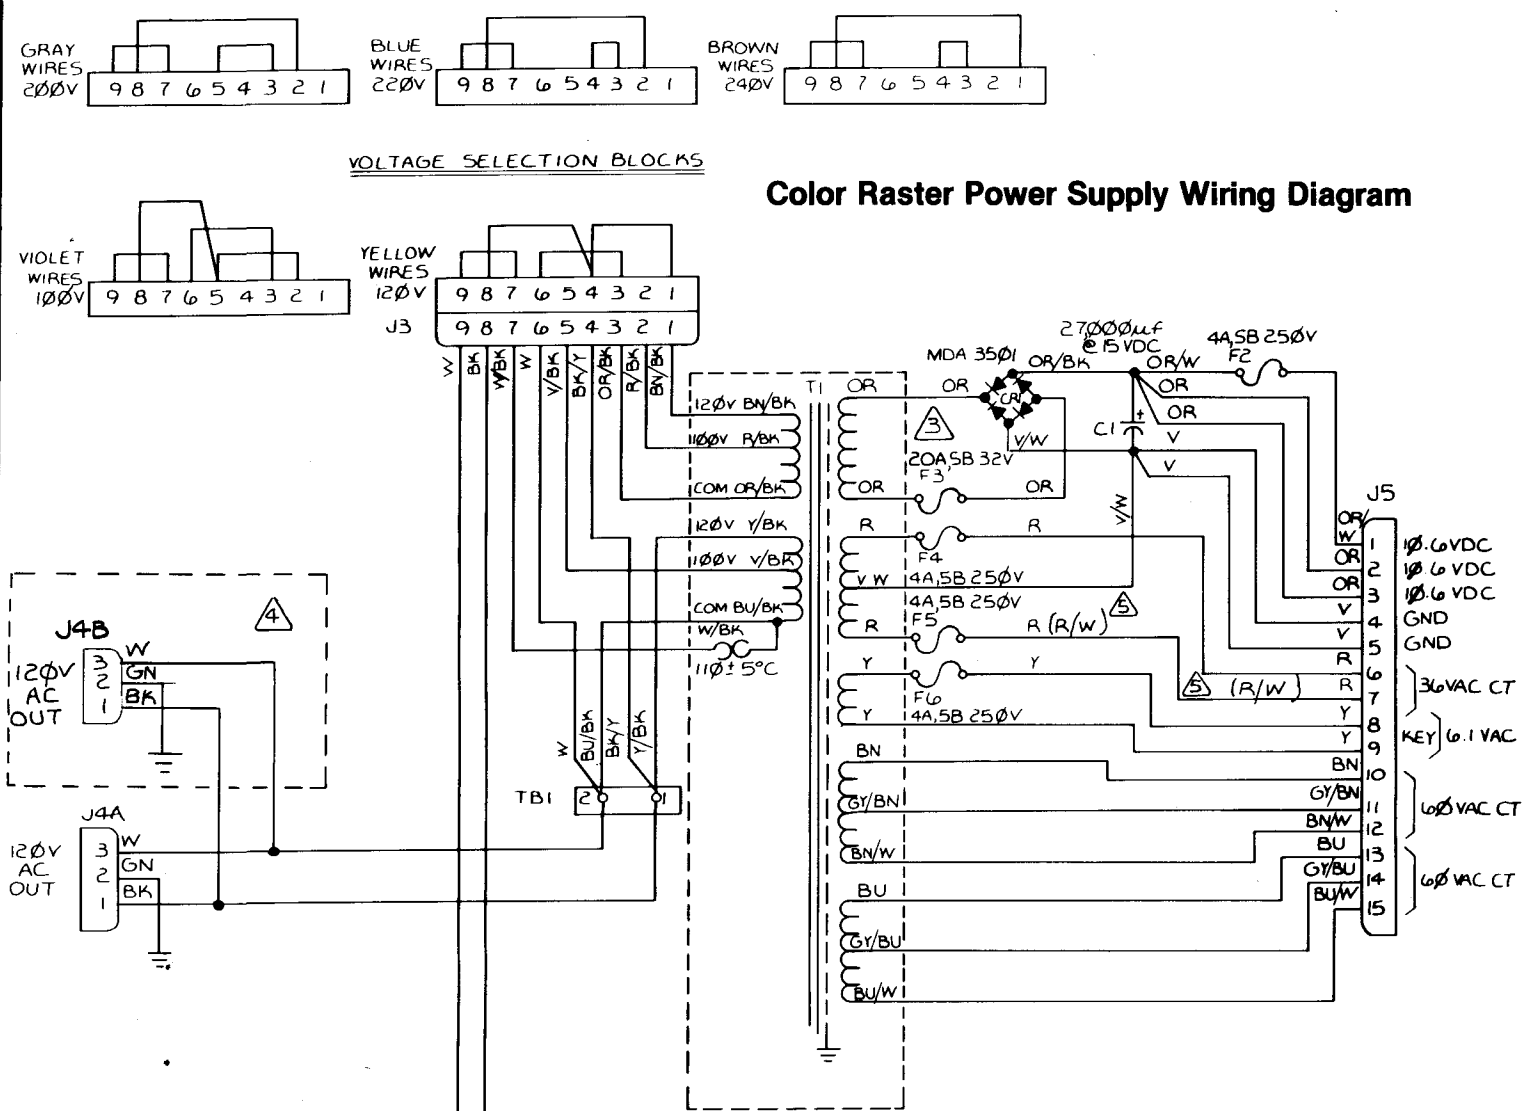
GRAY WIRES 200V 9 8 7 6 5 4 3 2 1

BLUE WIRES 220V 9 8 7 6 5 4 3 2 1

BROWN WIRES 240V 9 8 7 6 5 4 3 2 1

VOLTAGE SELECTION BLOCKS

Color Raster Power Supply Wiring Diagram

VIOLET WIRES 100V 9 8 7 6 5 4 3 2 1

YELLOW WIRES 120V 9 8 7 6 5 4 3 2 1

J3 9 8 7 6 5 4 3 2 1

W BK W/BK W V/BK BK/Y OR/BK R/BK BN/BK

T1

120V BN/BK
110V R/BK
COM OR/BK
120V Y/BK
110V V/BK
COM BU/BK
W/BK
110 ± 5°C

OR
OR
R
V W
R
Y
Y
BN
GY/BN
BN/W
BU
GY/BU
BU/W

MDA 3501 OR/BK
OR
CR1
3
V/W
20A SB 32V F3
OR
27000μf @ 15 VDC
OR/W
4A SB 250V F2
OR
OR
C1 +
V
V
V/W
R
F4
4A, 5B 250V
4A, 5B 250V
5
F5
R (R/W)
Y
F6
4A, 5B 250V
5 (R/W)

J5
OR/W 1 10.6VDC
OR 2 10.6 VDC
OR 3 10.6 VDC
V 4 GND
V 5 GND
R 6
R 7 36VAC CT
Y 8
Y 9 KEY 6.1 VAC
BN 10
GY/BN 11
BN/W 12 60VAC CT
BU 13
GY/BU 14
BU/W 15 60 VAC CT

J4B
4
120V AC OUT
3 W
2 GN
1 BK

W BU/BK BK/Y Y/BK
TB1 2 1

J4A
120V AC OUT
3 W
2 GN
1 BK